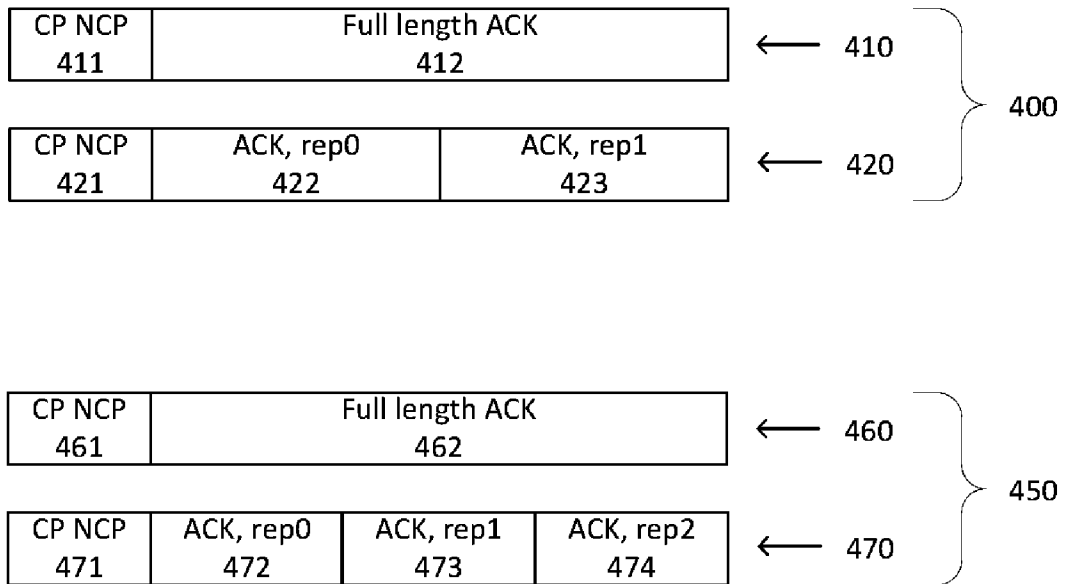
| CP NCP 411 | Full length ACK 412 |
|---|---|

410

400

| CP NCP 421 | ACK, rep0 422 | ACK, rep1 423 |
|---|---|---|

420

| CP NCP 461 | Full length ACK 462 |
|---|---|

460

450

| CP NCP 471 | ACK, rep0 472 | ACK, rep1 473 | ACK, rep2 474 |
|---|---|---|---|

470